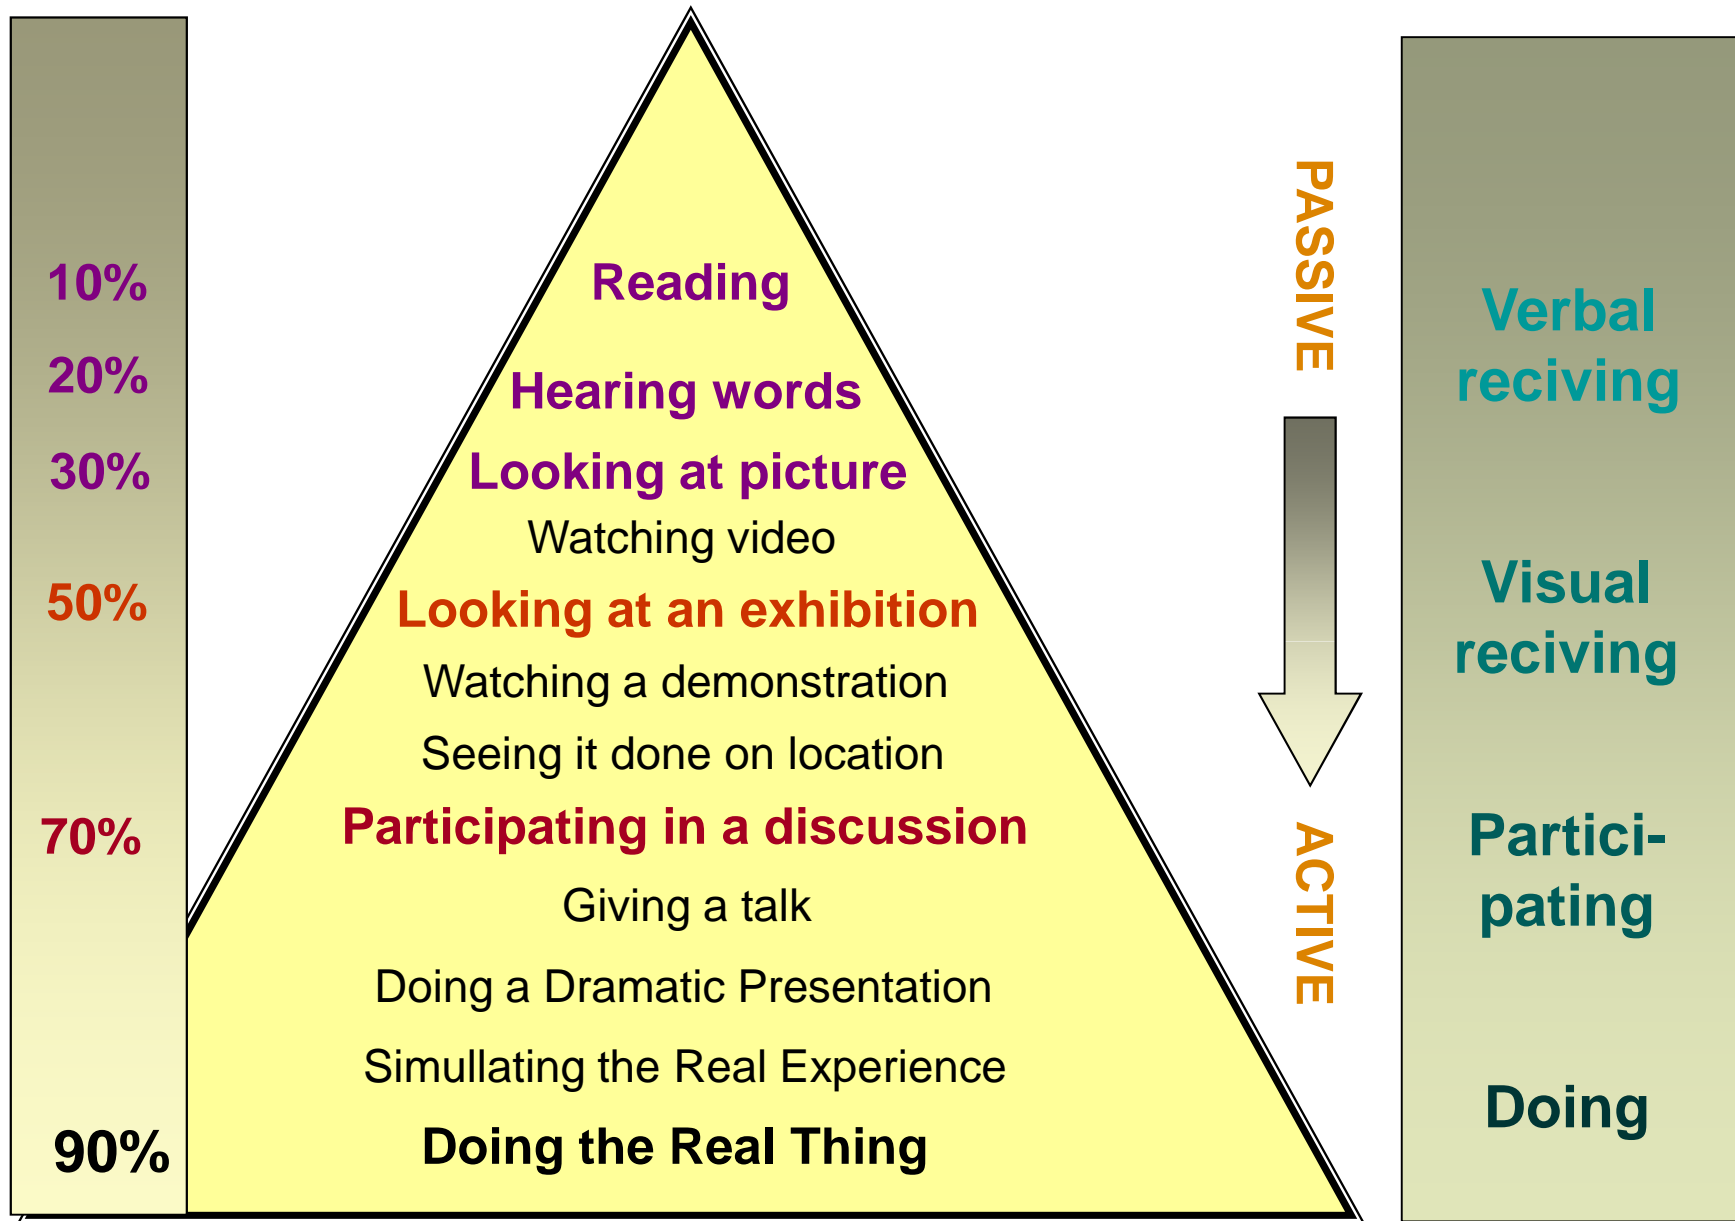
10%
20%
30%
50%
70%
90%

Reading
Hearing words
Looking at picture
Watching video
Looking at an exhibition
Watching a demonstration
Seeing it done on location
Participating in a discussion
Giving a talk
Doing a Dramatic Presentation
Simullating the Real Experience
Doing the Real Thing

PASSIVE
ACTIVE

Verbal reciving
Visual reciving
Participating
Doing